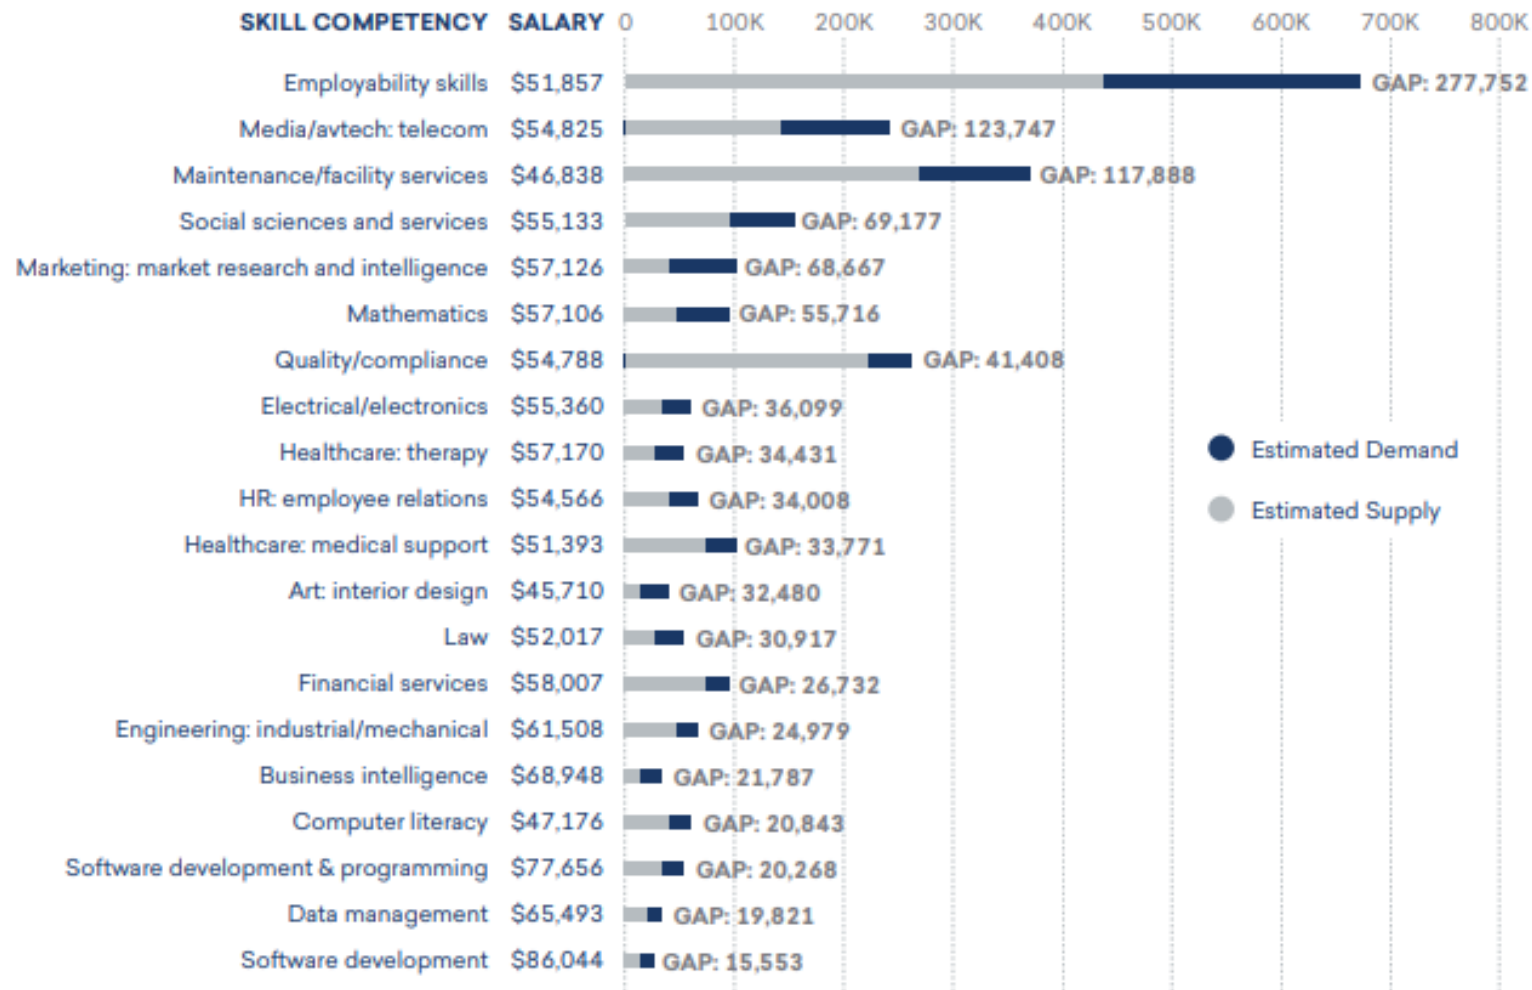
| SKILL COMPETENCY | SALARY | |
|---|---|---|
| Employability skills | $51,857 | GAP: 277,752 |
| Media/avtech: telecom | $54,825 | GAP: 123,747 |
| Maintenance/facility services | $46,838 | GAP: 117,888 |
| Social sciences and services | $55,133 | GAP: 69,177 |
| Marketing: market research and intelligence | $57,126 | GAP: 68,667 |
| Mathematics | $57,106 | GAP: 55,716 |
| Quality/compliance | $54,788 | GAP: 41,408 |
| Electrical/electronics | $55,360 | GAP: 36,099 |
| Healthcare: therapy | $57,170 | GAP: 34,431 |
| HR: employee relations | $54,566 | GAP: 34,008 |
| Healthcare: medical support | $51,393 | GAP: 33,771 |
| Art: interior design | $45,710 | GAP: 32,480 |
| Law | $52,017 | GAP: 30,917 |
| Financial services | $58,007 | GAP: 26,732 |
| Engineering: industrial/mechanical | $61,508 | GAP: 24,979 |
| Business intelligence | $68,948 | GAP: 21,787 |
| Computer literacy | $47,176 | GAP: 20,843 |
| Software development & programming | $77,656 | GAP: 20,268 |
| Data management | $65,493 | GAP: 19,821 |
| Software development | $86,044 | GAP: 15,553 |

0 100K 200K 300K 400K 500K 600K 700K 800K

Estimated Demand
Estimated Supply